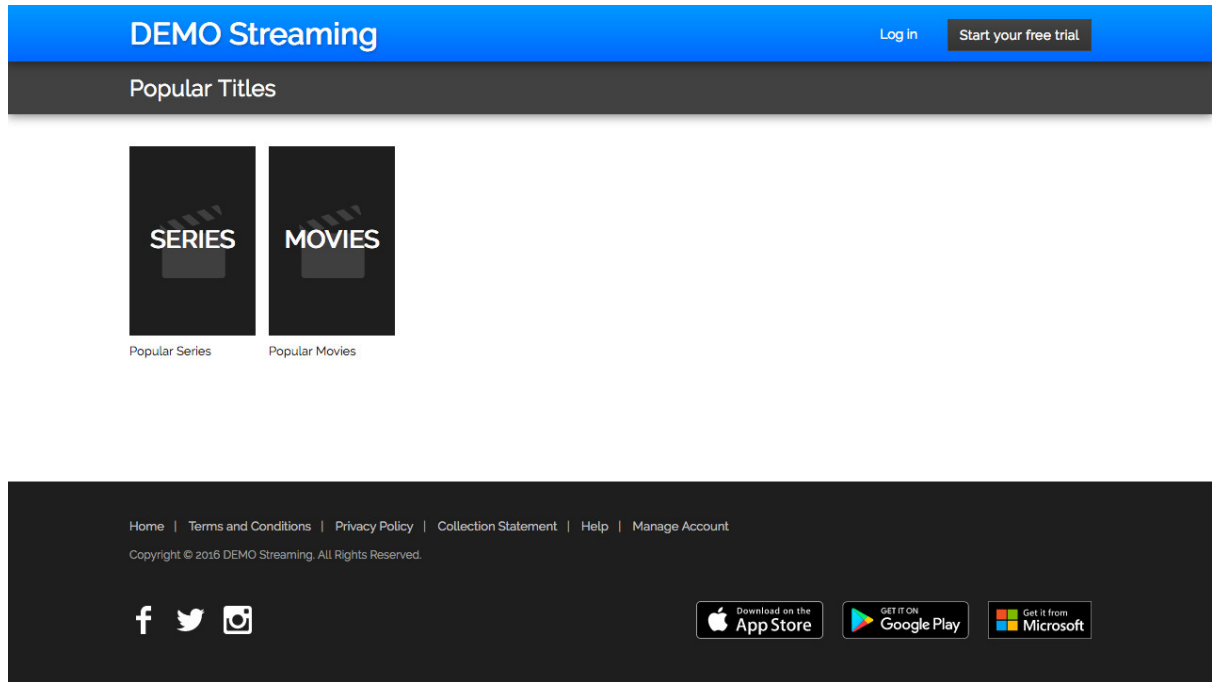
DEMO Streaming

Log in

Start your free trial

Popular Titles

SERIES

Popular Series

MOVIES

Popular Movies

Home | Terms and Conditions | Privacy Policy | Collection Statement | Help | Manage Account

Copyright © 2016 DEMO Streaming. All Rights Reserved.

Download on the App Store

GET IT ON Google Play

Get it from Microsoft